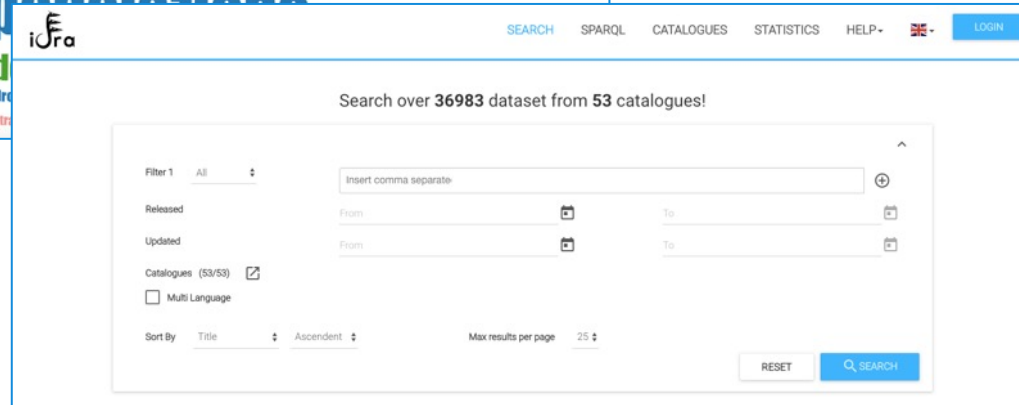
iDra

SEARCH SPARQL CATALOGUES STATISTICS HELP LOGIN

Search over **36983** dataset from **53** catalogues!

Filter 1 All

Insert comma separate

Released From To

Updated From To

Catalogues (53/53)

Multi Language

Sort By Title Ascendent Max results per page 25

RESET SEARCH